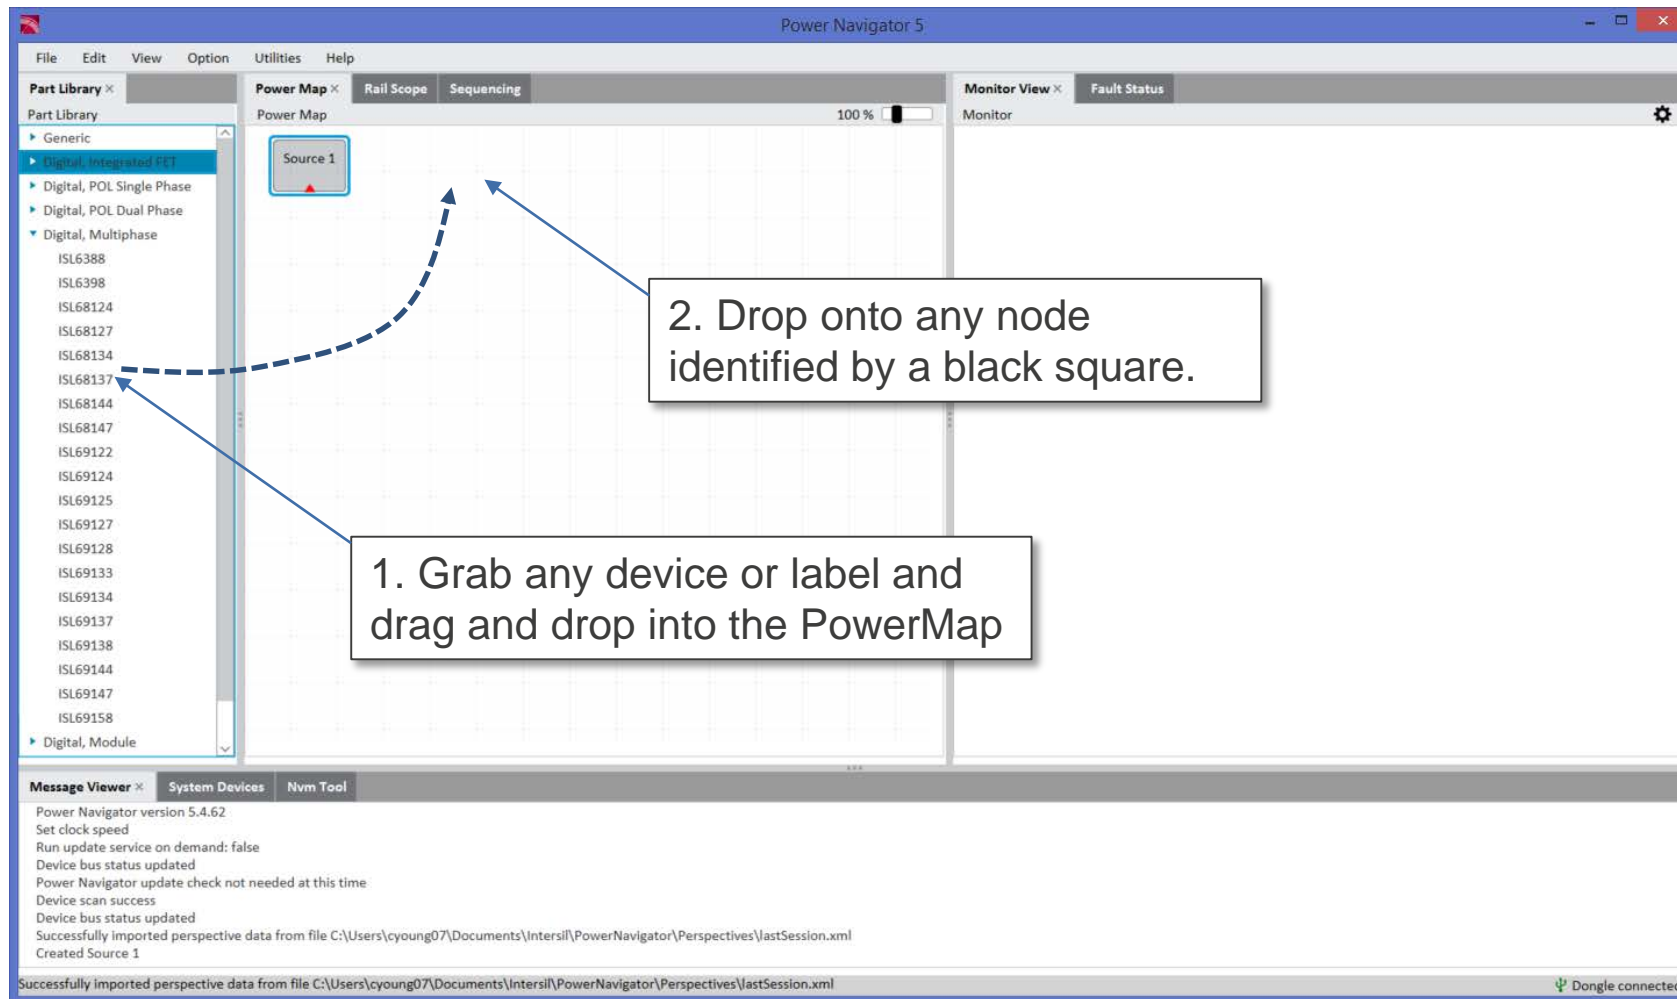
Power Navigator 5

File Edit View Option Utilities Help

Part Library ×

Part Library

Generic
Digital, Integrated FET
Digital, POL Single Phase
Digital, POL Dual Phase
Digital, Multiphase
ISL6388
ISL6398
ISL68124
ISL68127
ISL68134
ISL68137
ISL68144
ISL68147
ISL69122
ISL69124
ISL69125
ISL69127
ISL69128
ISL69133
ISL69134
ISL69137
ISL69138
ISL69144
ISL69147
ISL69158
Digital, Module

Power Map × Rail Scope Sequencing

Power Map 100 %

Source 1

Monitor View × Fault Status

Monitor

2. Drop onto any node identified by a black square.

1. Grab any device or label and drag and drop into the PowerMap

Message Viewer × System Devices Nvm Tool

Power Navigator version 5.4.62
Set clock speed
Run update service on demand: false
Device bus status updated
Power Navigator update check not needed at this time
Device scan success
Device bus status updated
Successfully imported perspective data from file C:\Users\cyoung07\Documents\Intersil\PowerNavigator\Perspectives\lastSession.xml
Created Source 1

Successfully imported perspective data from file C:\Users\cyoung07\Documents\Intersil\PowerNavigator\Perspectives\lastSession.xml

Dongle connecte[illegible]